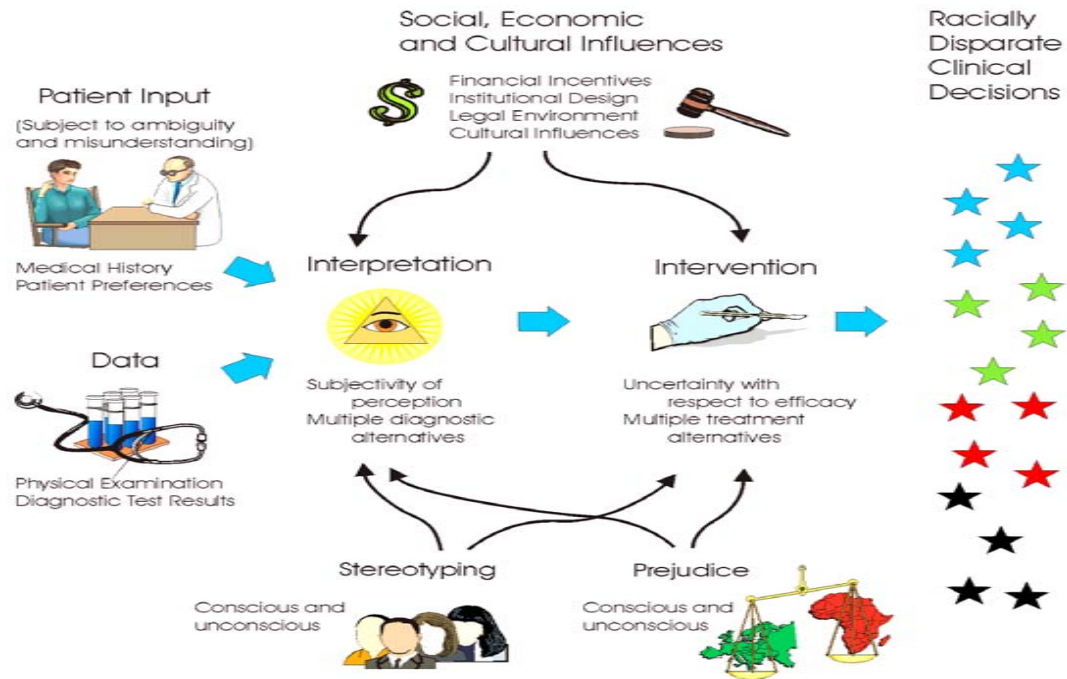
Social, Economic and Cultural Influences

Financial Incentives
Institutional Design
Legal Environment
Cultural Influences

Racially Disparate Clinical Decisions

Patient Input
(Subject to ambiguity and misunderstanding)

Medical History
Patient Preferences

Data

Physical Examination
Diagnostic Test Results

Interpretation

Subjectivity of perception
Multiple diagnostic alternatives

Intervention

Uncertainty with respect to efficacy
Multiple treatment alternatives

Stereotyping

Conscious and unconscious

Prejudice

Conscious and unconscious